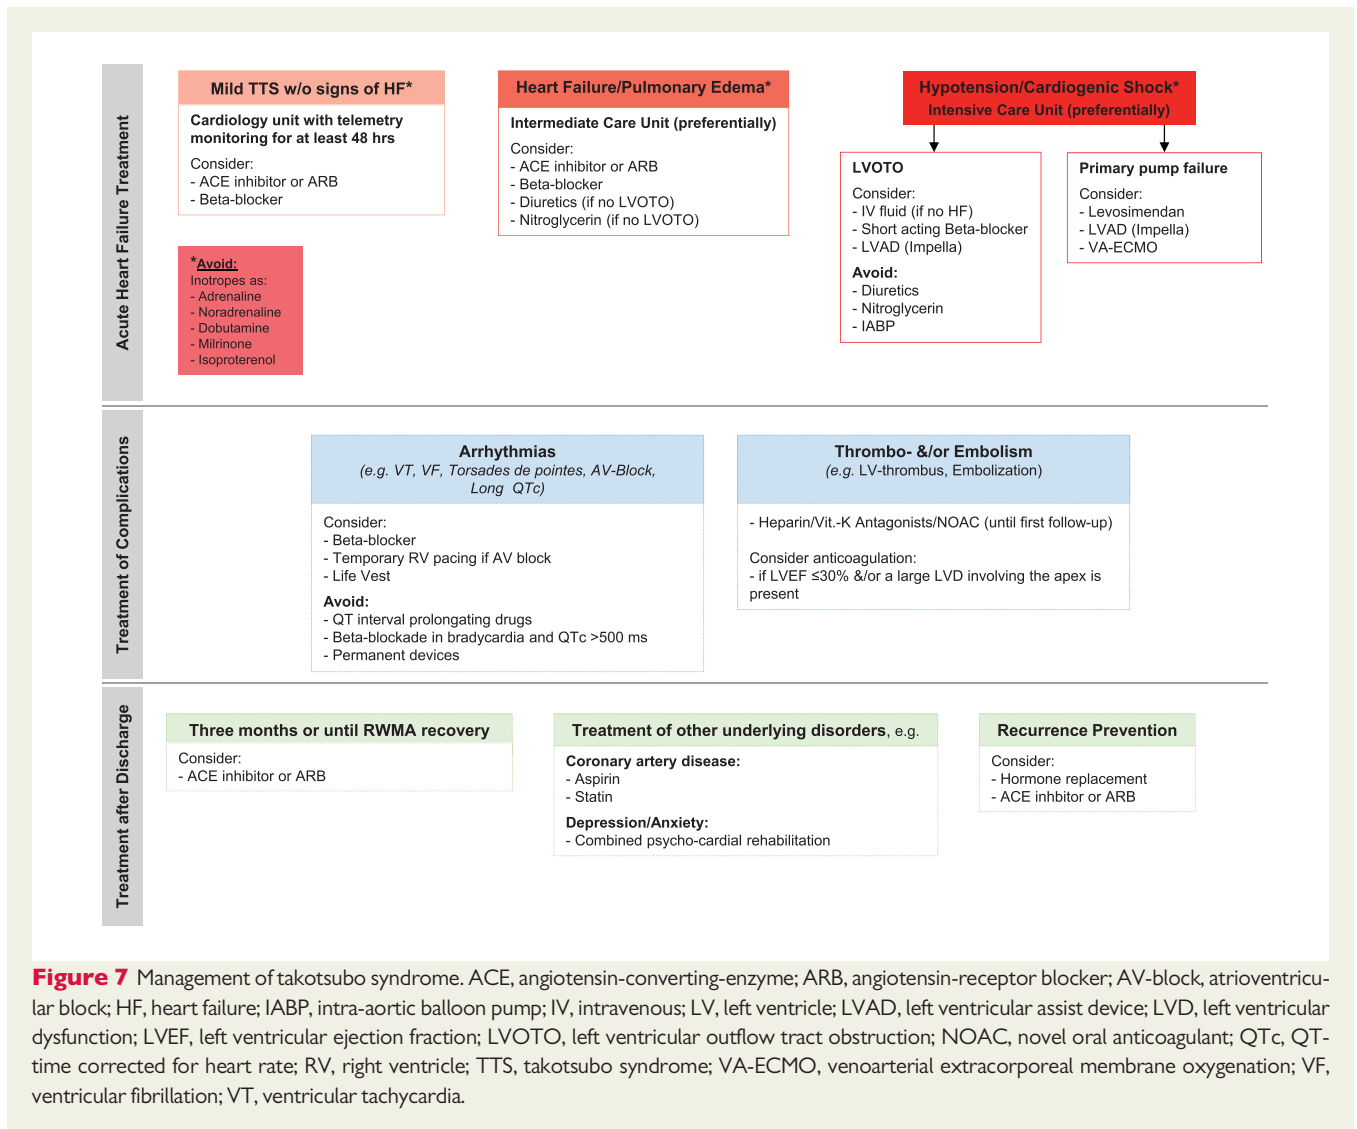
Acute Heart Failure Treatment

Mild TTS w/o signs of HF*

Cardiology unit with telemetry monitoring for at least 48 hrs

Consider:
- ACE inhibitor or ARB
- Beta-blocker

*Avoid:
Inotropes as:
- Adrenaline
- Noradrenaline
- Dobutamine
- Milrinone
- Isoproterenol

Heart Failure/Pulmonary Edema*

Intermediate Care Unit (preferentially)

Consider:
- ACE inhibitor or ARB
- Beta-blocker
- Diuretics (if no LVOTO)
- Nitroglycerin (if no LVOTO)

Hypotension/Cardiogenic Shock*
Intensive Care Unit (preferentially)

LVOTO

Consider:
- IV fluid (if no HF)
- Short acting Beta-blocker
- LVAD (Impella)

Avoid:
- Diuretics
- Nitroglycerin
- IABP

Primary pump failure

Consider:
- Levosimendan
- LVAD (Impella)
- VA-ECMO

Treatment of Complications

Arrhythmias
(e.g. VT, VF, Torsades de pointes, AV-Block, Long QTc)

Consider:
- Beta-blocker
- Temporary RV pacing if AV block
- Life Vest

Avoid:
- QT interval prolongating drugs
- Beta-blockade in bradycardia and QTc >500 ms
- Permanent devices

Thrombo- &/or Embolism
(e.g. LV-thrombus, Embolization)

- Heparin/Vit.-K Antagonists/NOAC (until first follow-up)

Consider anticoagulation:
- if LVEF ≤30% &/or a large LVD involving the apex is present

Treatment after Discharge

Three months or until RWMA recovery

Consider:
- ACE inhibitor or ARB

Treatment of other underlying disorders, e.g.

Coronary artery disease:
- Aspirin
- Statin

Depression/Anxiety:
- Combined psycho-cardial rehabilitation

Recurrence Prevention

Consider:
- Hormone replacement
- ACE inhbitor or ARB

Figure 7 Management of takotsubo syndrome. ACE, angiotensin-converting-enzyme; ARB, angiotensin-receptor blocker; AV-block, atrioventricular block; HF, heart failure; IABP, intra-aortic balloon pump; IV, intravenous; LV, left ventricle; LVAD, left ventricular assist device; LVD, left ventricular dysfunction; LVEF, left ventricular ejection fraction; LVOTO, left ventricular outflow tract obstruction; NOAC, novel oral anticoagulant; QTc, QT-time corrected for heart rate; RV, right ventricle; TTS, takotsubo syndrome; VA-ECMO, venoarterial extracorporeal membrane oxygenation; VF, ventricular fibrillation; VT, ventricular tachycardia.